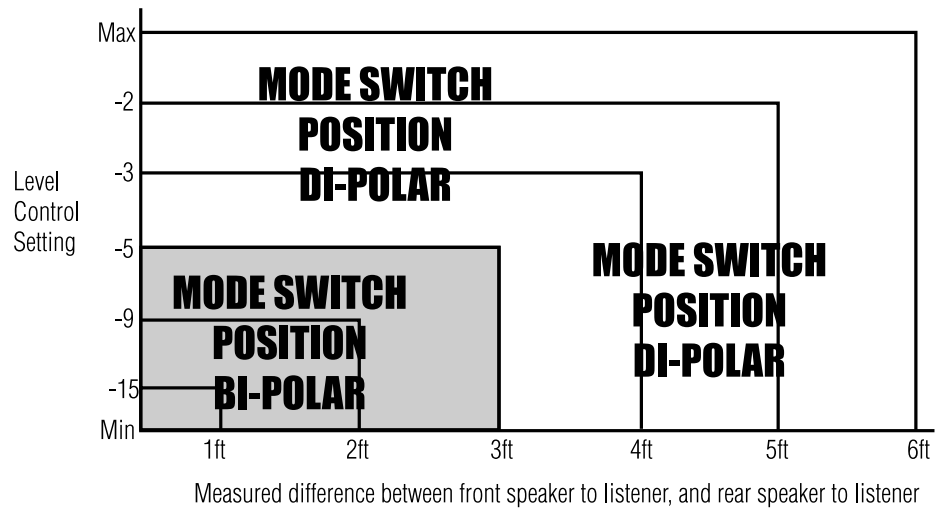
Level Control Setting

Max
-2
-3
-5
-9
-15
Min

MODE SWITCH POSITION DI-POLAR

MODE SWITCH POSITION DI-POLAR

MODE SWITCH POSITION BI-POLAR

1ft
2ft
3ft
4ft
5ft
6ft

Measured difference between front speaker to listener, and rear speaker to listener